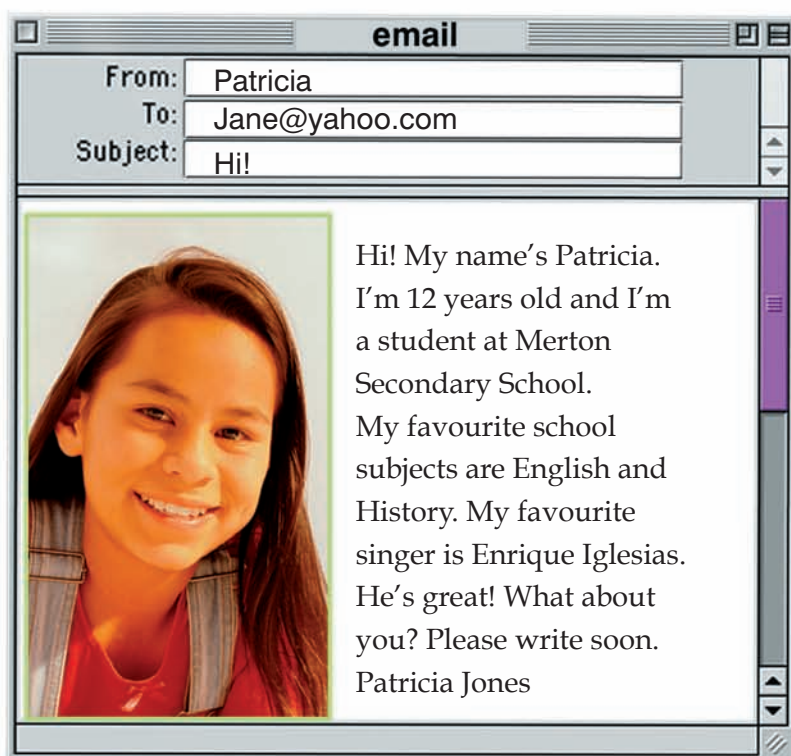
email

From: Patricia
To: Jane@yahoo.com
Subject: Hi!

Hi! My name's Patricia. I'm 12 years old and I'm a student at Merton Secondary School.
My favourite school subjects are English and History. My favourite singer is Enrique Iglesias. He's great! What about you? Please write soon.
Patricia Jones